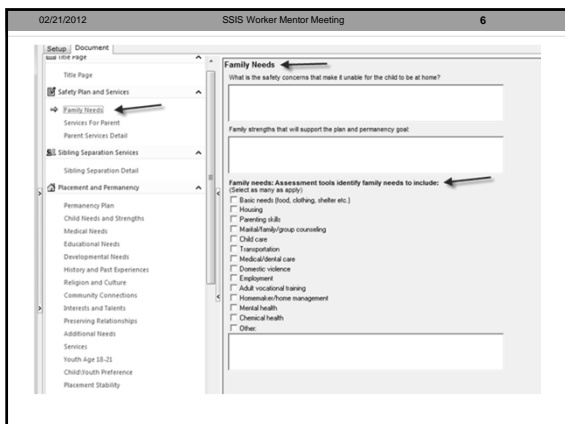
02/21/2012 SSIS Worker Mentor Meeting 6

Setup Document

Title Page

Title Page

Safety Plan and Services

Family Needs

Services For Parent

Parent Services Detail

Sibling Separation Services

Sibling Separation Detail

Placement and Permanency

Permanency Plan

Child Needs and Strengths

Medical Needs

Educational Needs

Developmental Needs

History and Past Experiences

Religion and Culture

Community Connections

Interests and Talents

Preserving Relationships

Additional Needs

Services

Youth Age 18-21

Child\Youth Preference

Placement Stability

Family Needs

What is the safety concerns that make it unable for the child to be at home?

Family strengths that will support the plan and permanency goal:

Family needs: Assessment tools identify family needs to include:
(Select as many as apply)

Basic needs (food, clothing, shelter etc.)
Housing
Parenting skills
Marital/family/group counseling
Child care
Transportation
Medical/dental care
Domestic violence
Employment
Adult vocational training
Homemaker/home management
Mental health
Chemical health
Other: